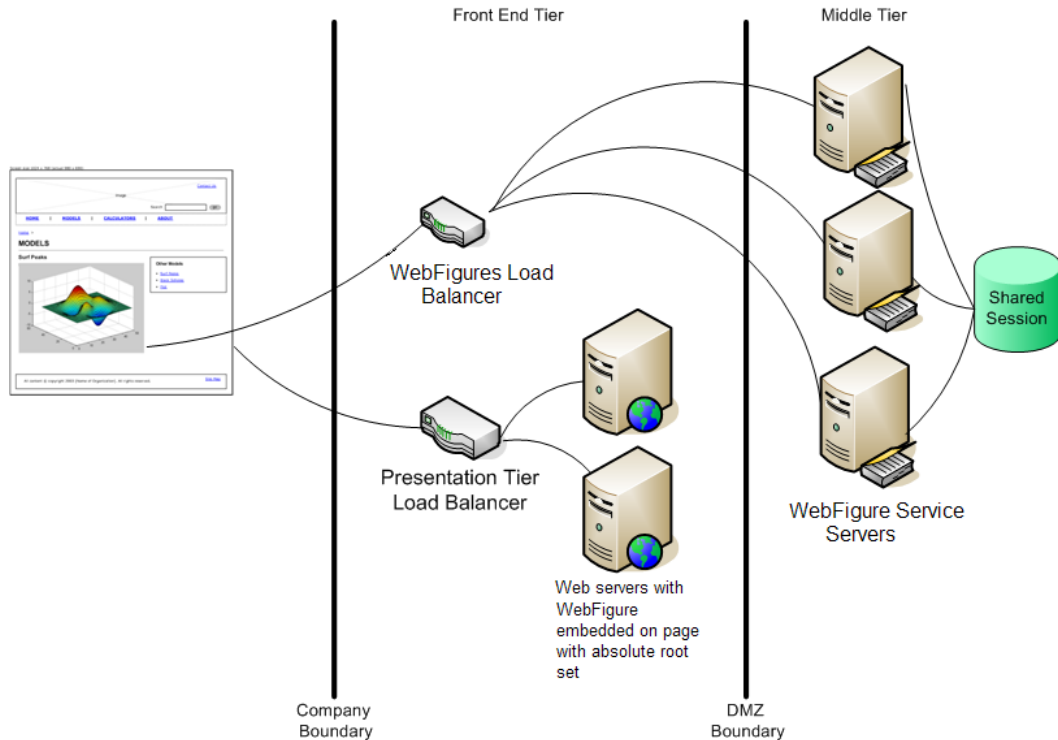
Front End Tier

Middle Tier

Image

Contact Us

Search

HOME

MODELS

CALCULATORS

ABOUT

MODELS

Surf Peaks

Other Models

All content © copyright 2009 [Name of Organization]. All rights reserved.

Site Map

WebFigures Load Balancer

Shared Session

Presentation Tier Load Balancer

WebFigure Service Servers

Web servers with WebFigure embedded on page with absolute root set

Company Boundary

DMZ Boundary